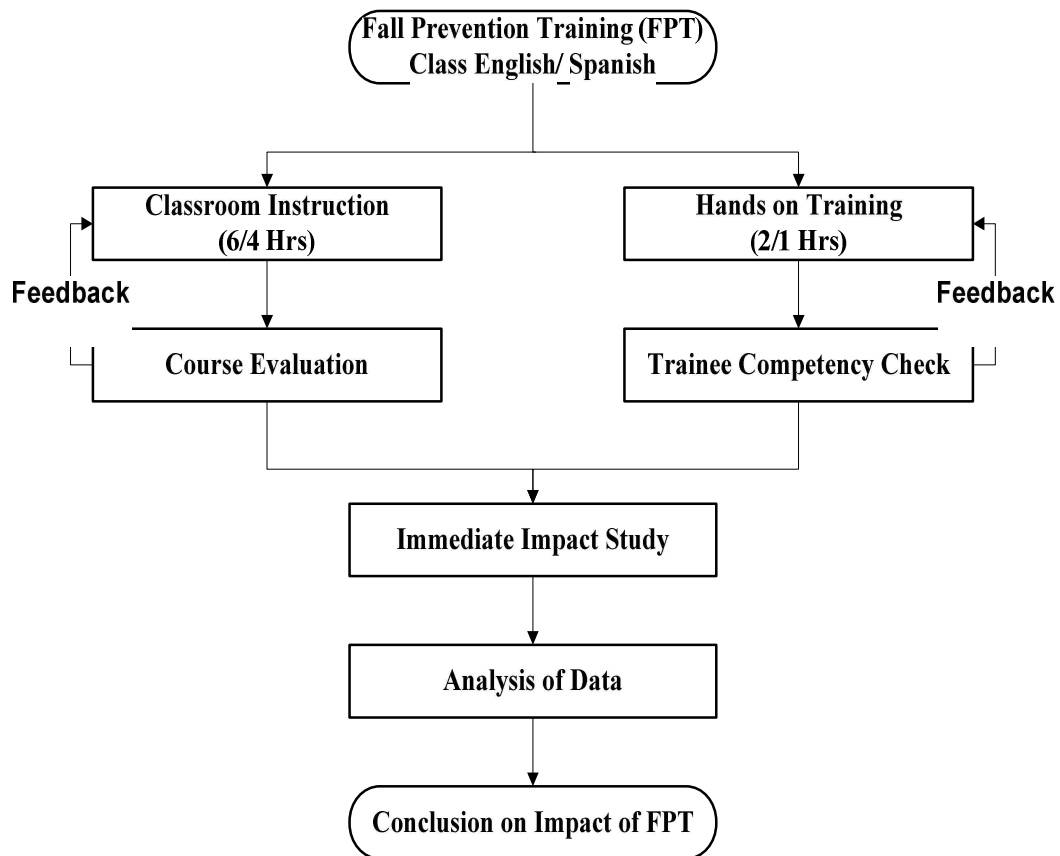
Fall Prevention Training (FPT)
Class English/ Spanish

Classroom Instruction
(6/4 Hrs)

Hands on Training
(2/1 Hrs)

Feedback

Feedback

Course Evaluation

Trainee Competency Check

Immediate Impact Study

Analysis of Data

Conclusion on Impact of FPT